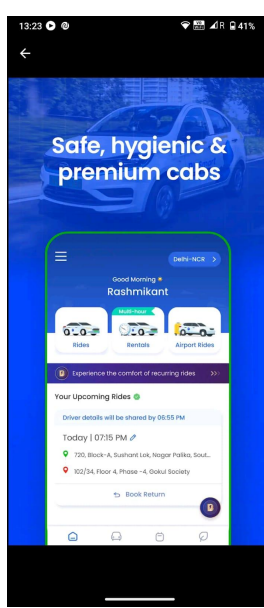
13:23 41%

Safe, hygienic & premium cabs

Delhi-NCR >

Good Morning
Rashmikant

Multi-hour

Rides
Rentals
Airport Rides

Experience the comfort of recurring rides >>>

Your Upcoming Rides

Driver details will be shared by 06:55 PM

Today | 07:15 PM

720, Block-A, Sushant Lok, Nagar Palika, Sout...

102/34, Floor 4, Phase -4, Gokul Society

Book Return